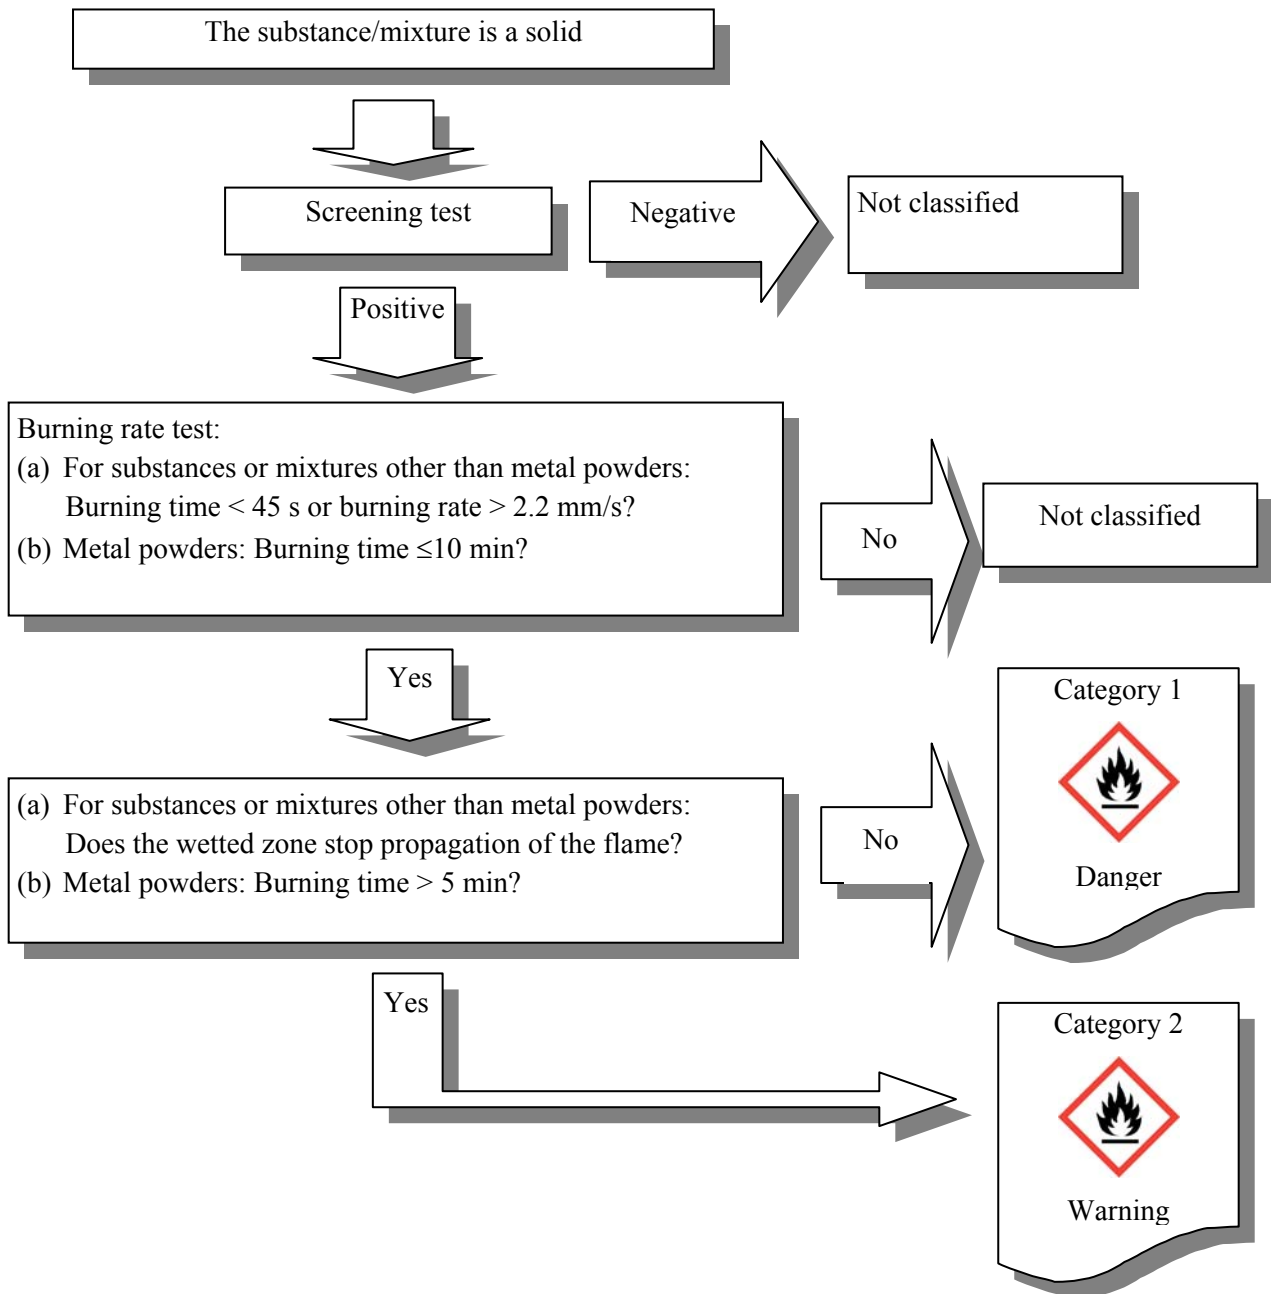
The substance/mixture is a solid

Screening test

Negative

Not classified

Positive

Burning rate test:
(a) For substances or mixtures other than metal powders: Burning time < 45 s or burning rate > 2.2 mm/s?
(b) Metal powders: Burning time ≤10 min?

No

Not classified

Yes

Category 1

Danger

(a) For substances or mixtures other than metal powders: Does the wetted zone stop propagation of the flame?
(b) Metal powders: Burning time > 5 min?

No

Yes

Category 2

Warning